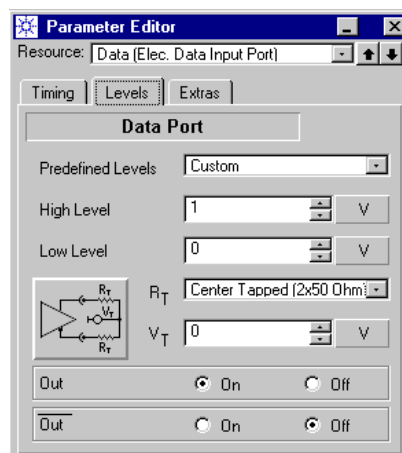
Parameter Editor

Resource: Data (Elec. Data Input Port)

Timing | Levels | Extras

Data Port

Predefined Levels | Custom

High Level | 1 | V

Low Level | 0 | V

$R_T$ $V_T$ $R_T$

$R_T$ | Center Tapped (2x50 Ohm

$V_T$ | 0 | V

Out | On | Off

$\overline{\text{Out}}$ | On | Off